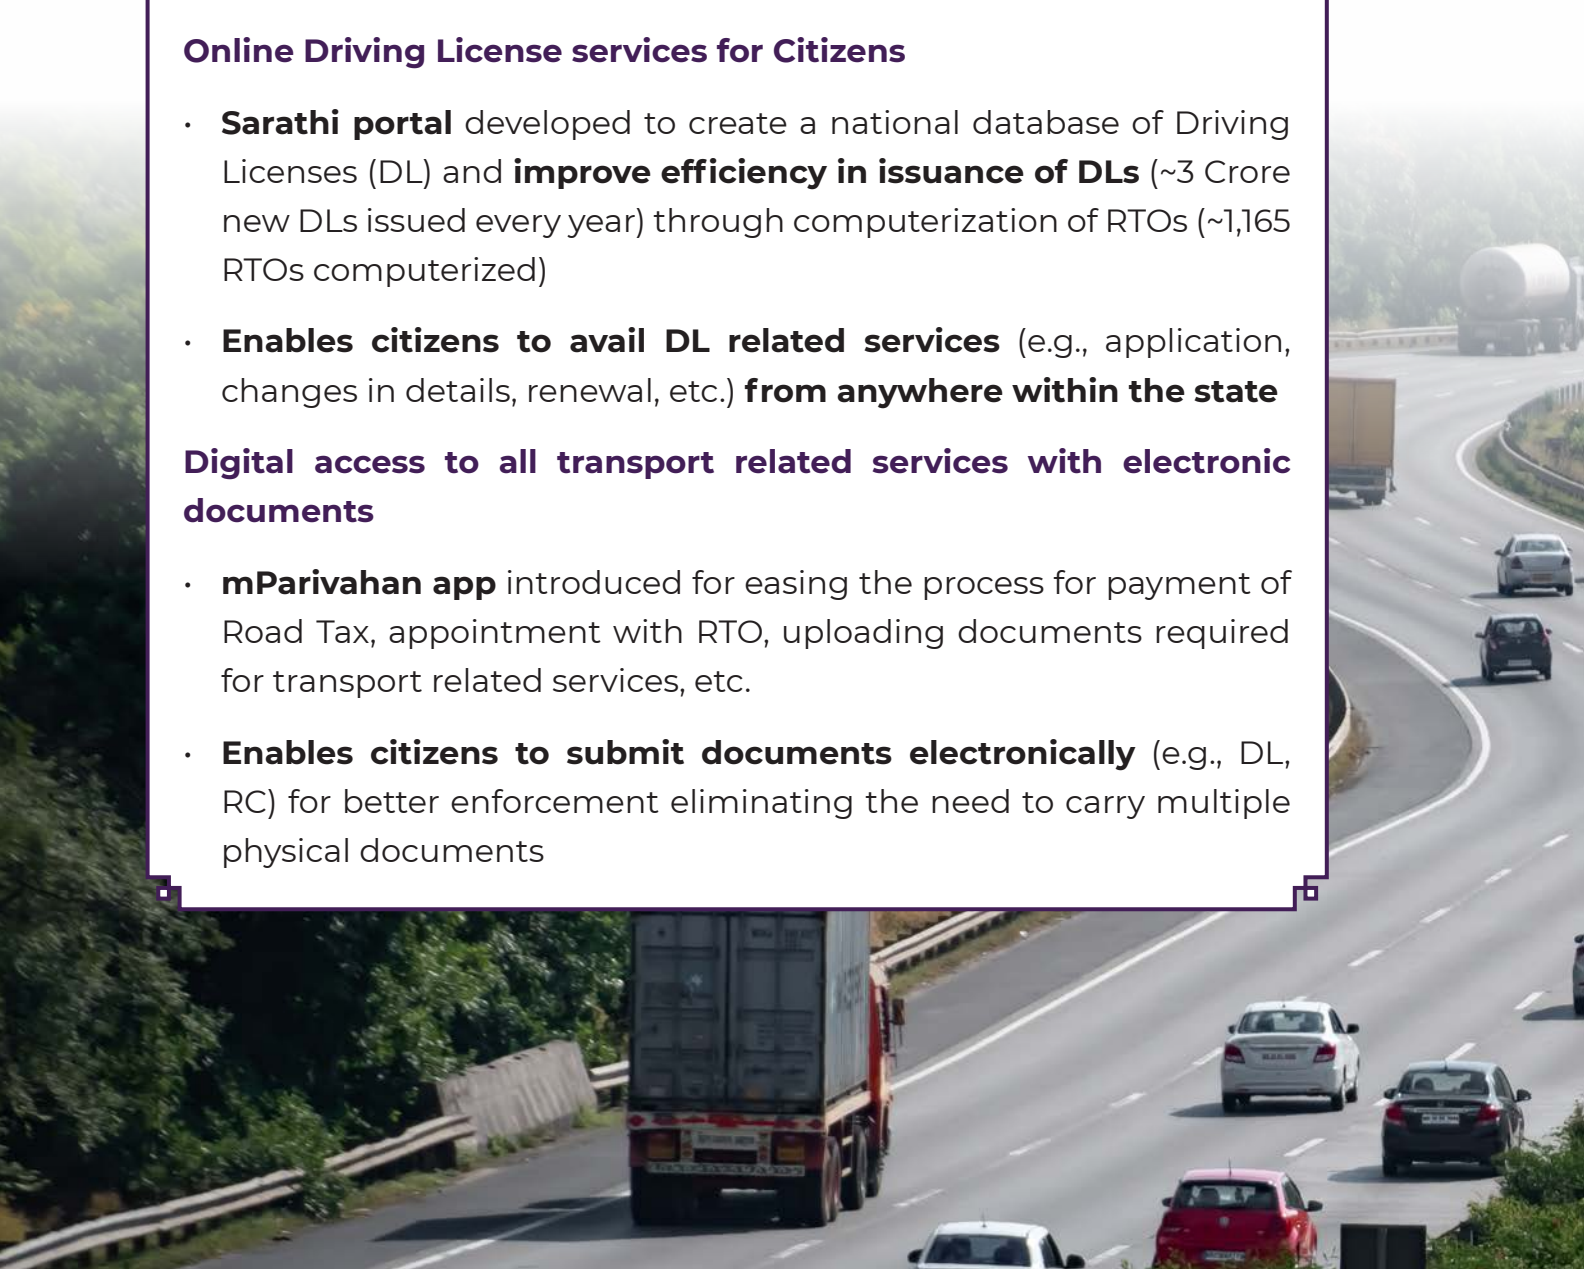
Online Driving License services for Citizens

• Sarathi portal developed to create a national database of Driving Licenses (DL) and improve efficiency in issuance of DLs (~3 Crore new DLs issued every year) through computerization of RTOs (~1,165 RTOs computerized)

• Enables citizens to avail DL related services (e.g., application, changes in details, renewal, etc.) from anywhere within the state

Digital access to all transport related services with electronic documents

• mParivahan app introduced for easing the process for payment of Road Tax, appointment with RTO, uploading documents required for transport related services, etc.

• Enables citizens to submit documents electronically (e.g., DL, RC) for better enforcement eliminating the need to carry multiple physical documents